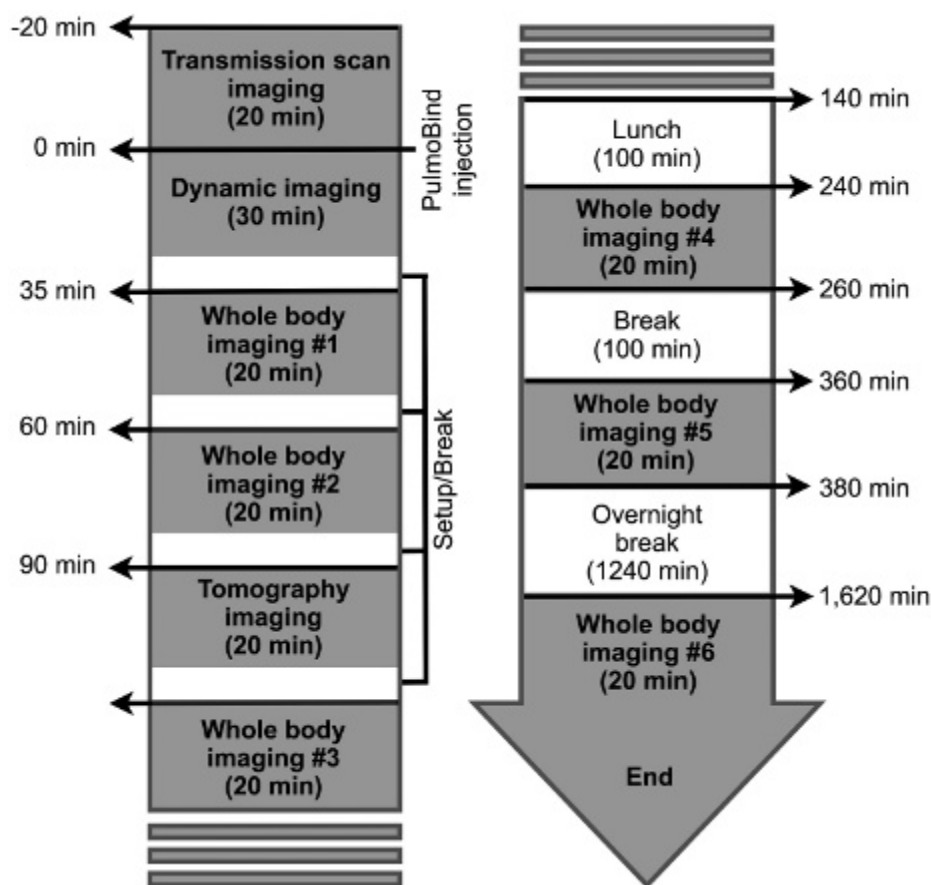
-20 min
Transmission scan imaging (20 min)
PulmoBind injection
0 min
Dynamic imaging (30 min)
35 min
Whole body imaging #1 (20 min)
60 min
Whole body imaging #2 (20 min)
90 min
Tomography imaging (20 min)
Setup/Break
Whole body imaging #3 (20 min)

140 min
Lunch (100 min)
240 min
Whole body imaging #4 (20 min)
260 min
Break (100 min)
360 min
Whole body imaging #5 (20 min)
380 min
Overnight break (1240 min)
1,620 min
Whole body imaging #6 (20 min)
End